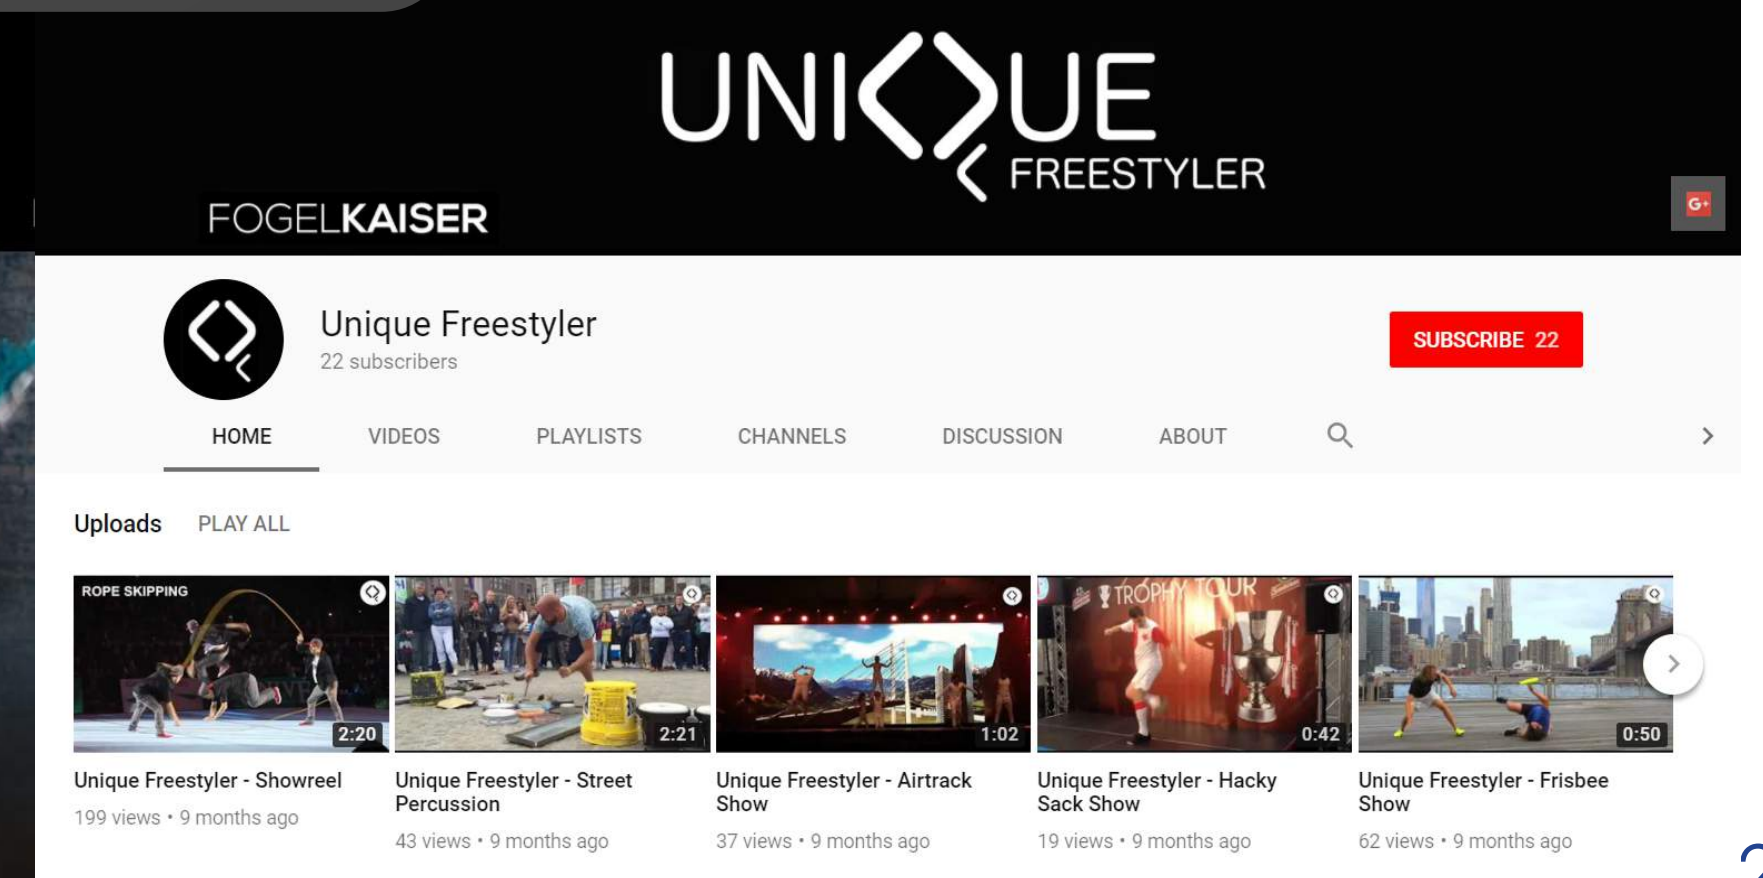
UNIQUE FREESTYLER

FOGELKAISER

G+

Unique Freestyler
22 subscribers

SUBSCRIBE 22

HOME VIDEOS PLAYLISTS CHANNELS DISCUSSION ABOUT

Uploads PLAY ALL

ROPE SKIPPING

2:20
Unique Freestyler - Showreel
199 views • 9 months ago

2:21
Unique Freestyler - Street Percussion
43 views • 9 months ago

1:02
Unique Freestyler - Airtrack Show
37 views • 9 months ago

TROPHY TOUR
0:42
Unique Freestyler - Hacky Sack Show
19 views • 9 months ago

0:50
Unique Freestyler - Frisbee Show
62 views • 9 months ago